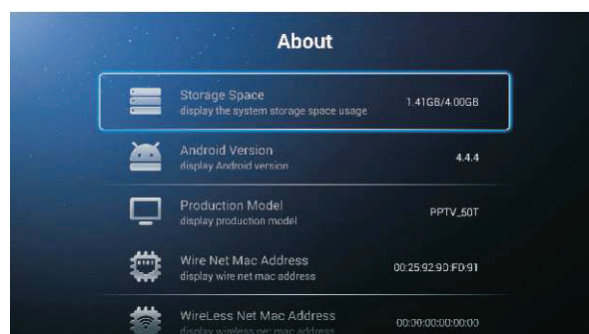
About

Storage Space
display the system storage space usage
1.41GB/4.00GB

Android Version
display Android version
4.4.4

Production Model
display production model
PPTV_50T

Wire Net Mac Address
display wire net mac address
00:25:92:90:F0:91

WireLess Net Mac Address
display wireless net mac address
00:00:00:00:00:00